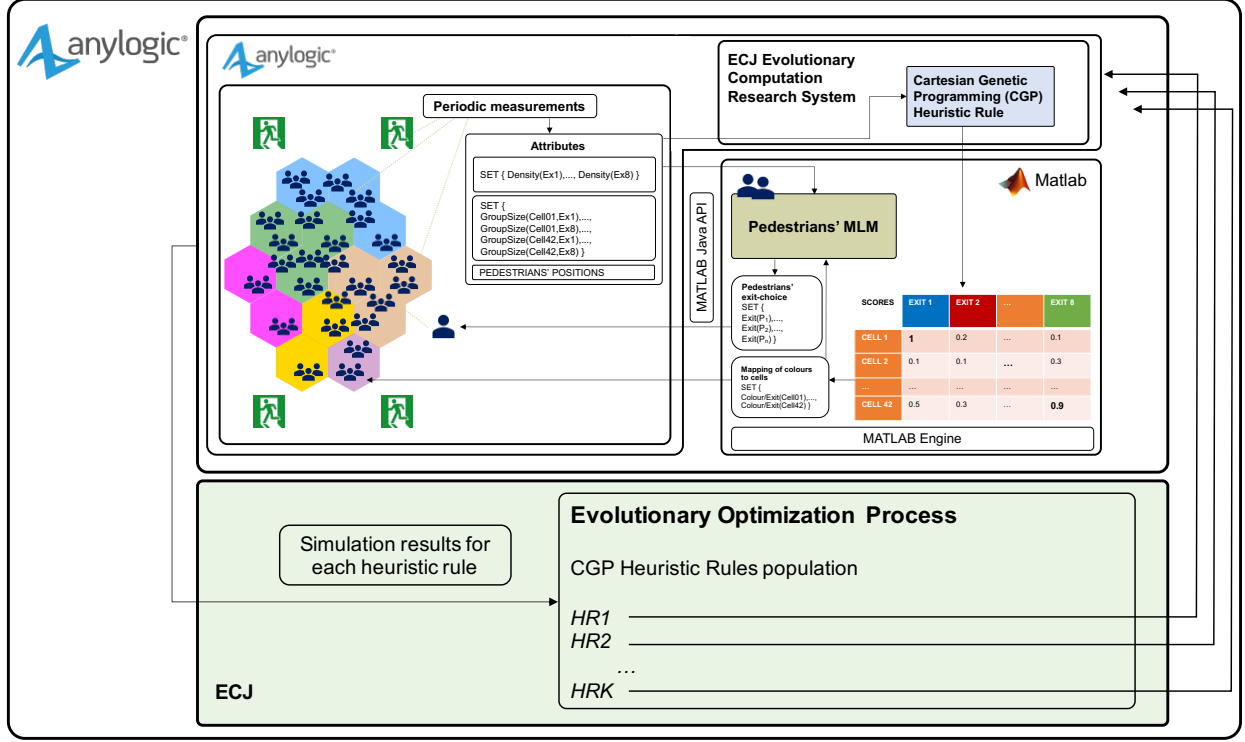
anylogic®

anylogic®

Periodic measurements

Attributes

SET { Density(Ex1),..., Density(Ex8) }

SET {
GroupSize(Cell01,Ex1),...,
GroupSize(Cell01,Ex8),...,
GroupSize(Cell42,Ex1),...,
GroupSize(Cell42,Ex8) }

PEDESTRIANS' POSITIONS

ECJ Evolutionary Computation Research System

Cartesian Genetic Programming (CGP) Heuristic Rule

Matlab

MATLAB Java API

Pedestrians' MLM

Pedestrians' exit-choice
SET {
Exit($P_1$),...,
Exit($P_2$),...,
Exit($P_n$) }

Mapping of colours to cells
SET {
Colour/Exit(Cell01),...,
Colour/Exit(Cell42) }

| SCORES | EXIT 1 | EXIT 2 | ... | EXIT 8 |
|---|---|---|---|---|
| CELL 1 | 1 | 0.2 | ... | 0.1 |
| CELL 2 | 0.1 | 0.1 | ... | 0.3 |
| ... | ... | ... | ... | ... |
| CELL 42 | 0.5 | 0.3 | ... | 0.9 |

MATLAB Engine

Simulation results for each heuristic rule

Evolutionary Optimization Process

CGP Heuristic Rules population

HR1
HR2
...
HRK

ECJ